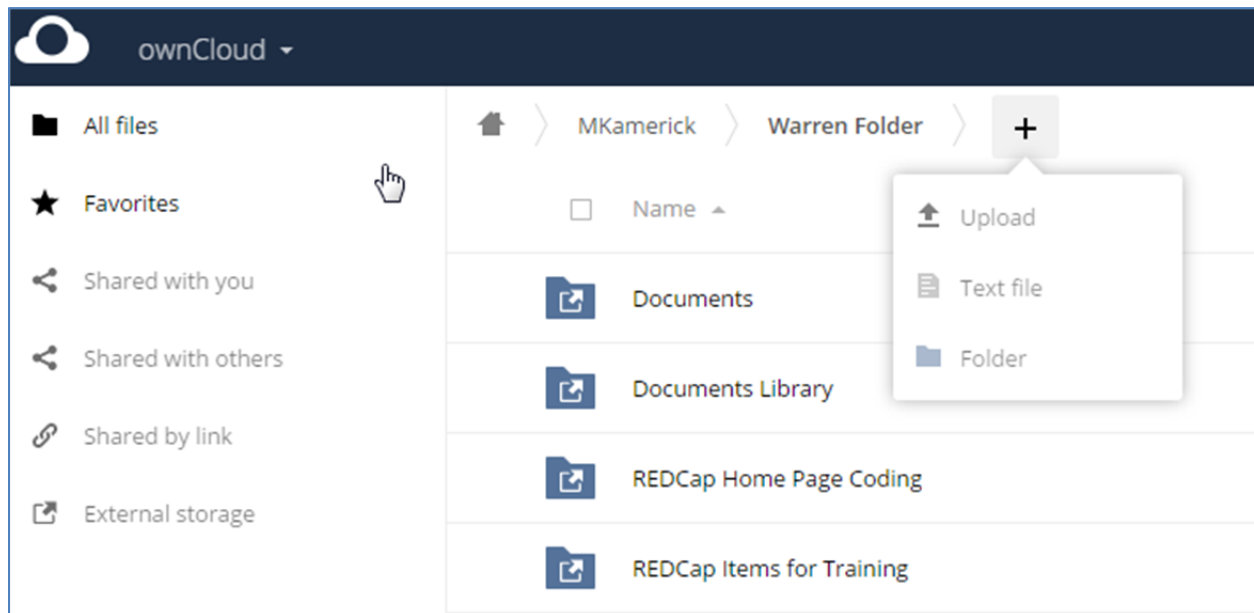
ownCloud

All files

Favorites

Shared with you

Shared with others

Shared by link

External storage

MKamerick Warren Folder +

Name

Upload

Text file

Folder

Documents

Documents Library

REDCap Home Page Coding

REDCap Items for Training